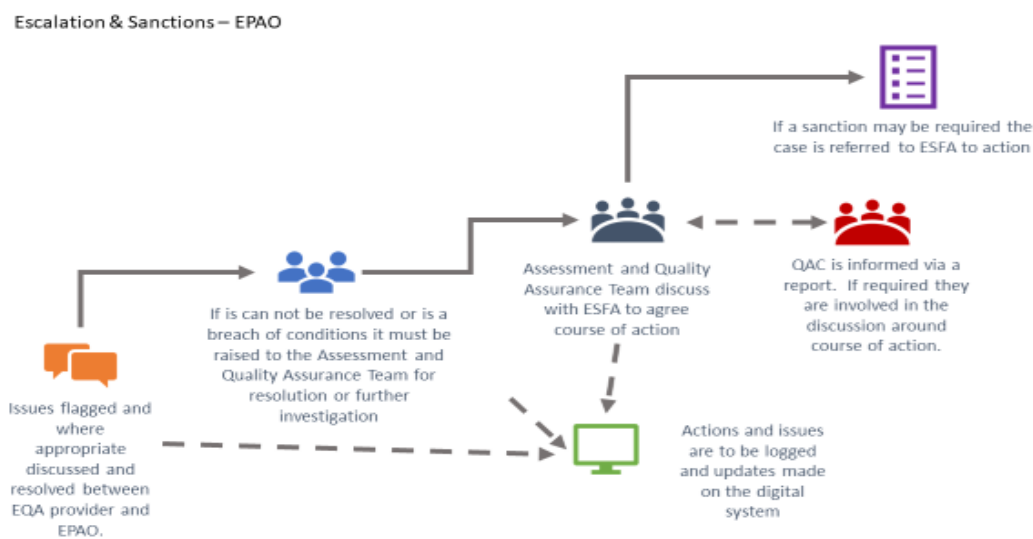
Escalation & Sanctions – EPAO

If a sanction may be required the case is referred to ESFA to action

If is can not be resolved or is a breach of conditions it must be raised to the Assessment and Quality Assurance Team for resolution or further investigation

Assessment and Quality Assurance Team discuss with ESFA to agree course of action

QAC is informed via a report. If required they are involved in the discussion around course of action.

Issues flagged and where appropriate discussed and resolved between EQA provider and EPAO.

Actions and issues are to be logged and updates made on the digital system